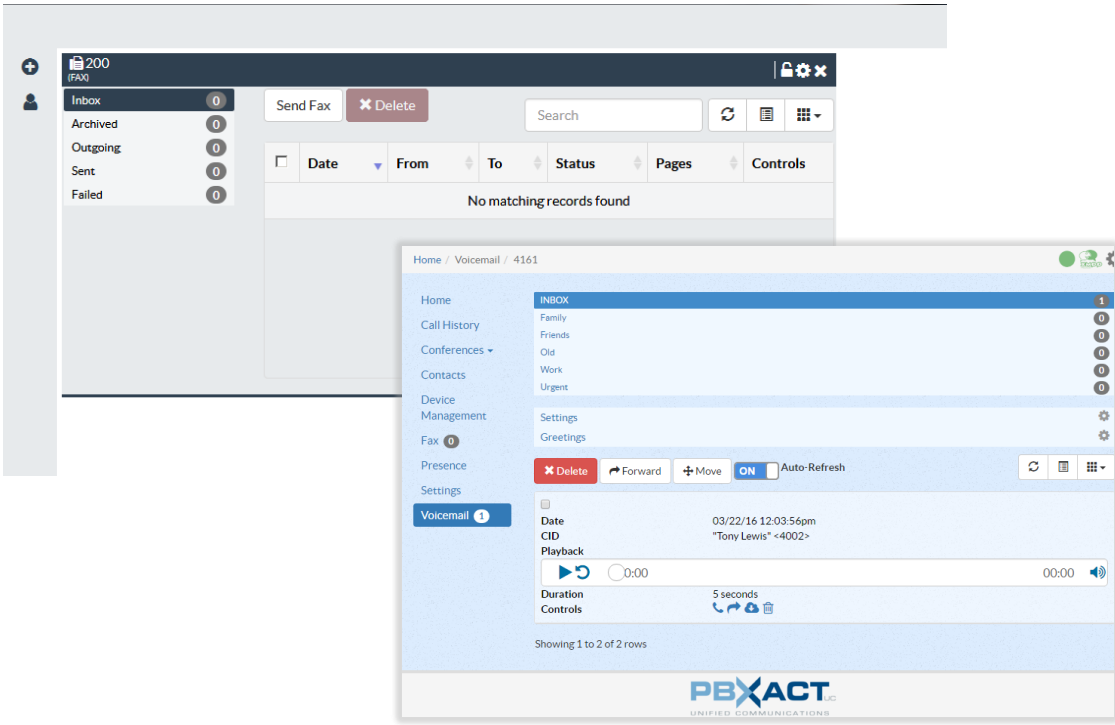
200
(FAX)

Inbox 0
Archived 0
Outgoing 0
Sent 0
Failed 0

Send Fax
Delete
Search

| Date | From | To | Status | Pages | Controls |
|---|---|---|---|---|---|
| No matching records found | | | | | |

Home / Voicemail / 4161

Home
Call History
Conferences
Contacts
Device Management
Fax 0
Presence
Settings
Voicemail 1

INBOX 1
Family 0
Friends 0
Old 0
Work 0
Urgent 0

Settings
Greetings

Delete
Forward
Move
ON Auto-Refresh

Date 03/22/16 12:03:56pm
CID "Tony Lewis" <4002>
Playback
0:00 00:00
Duration 5 seconds
Controls

Showing 1 to 2 of 2 rows

PBXACT UC
UNIFIED COMMUNICATIONS